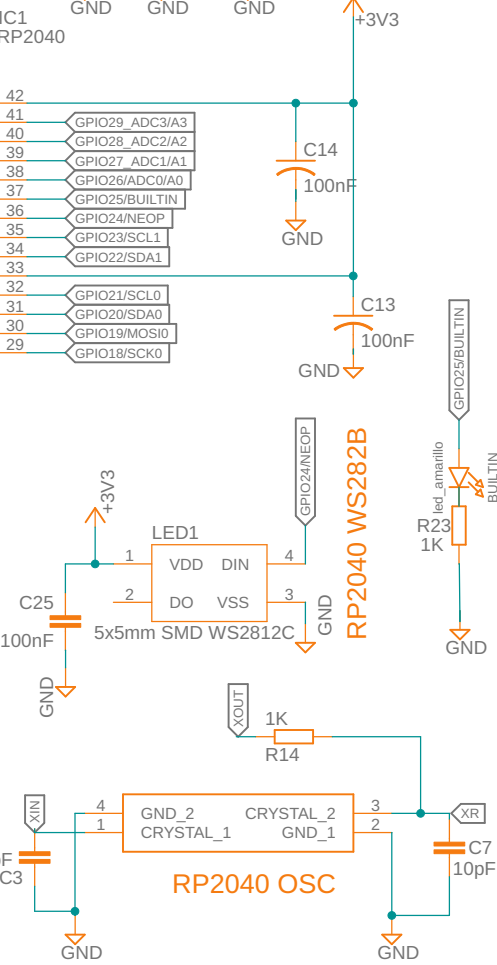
IC1
RP2040

GND GND GND

+3V3

42
41 GPIO29_ADC3/A3
40 GPIO28_ADC2/A2
39 GPIO27_ADC1/A1
38 GPIO26/ADC0/A0
37 GPIO25/BUILTIN
36 GPIO24/NEOP
35 GPIO23/SCL1
34 GPIO22/SDA1
33
32 GPIO21/SCL0
31 GPIO20/SDA0
30 GPIO19/MOSI0
29 GPIO18/SCK0

C14
100nF
GND

C13
100nF
GND

GPIO25/BUILTIN
led_amarillo
BUILTIN
R23
1K
GND

GPIO24/NEOP
RP2040 WS282B

+3V3
LED1
1 VDD DIN 4
2 DO VSS 3
5x5mm SMD WS2812C
GND
C25
100nF
GND

XOUT
1K
R14

XIN
4 GND_2 CRYSTAL_2 3
1 CRYSTAL_1 GND_1 2
XR
F
C3
C7
10pF
RP2040 OSC
GND
GND